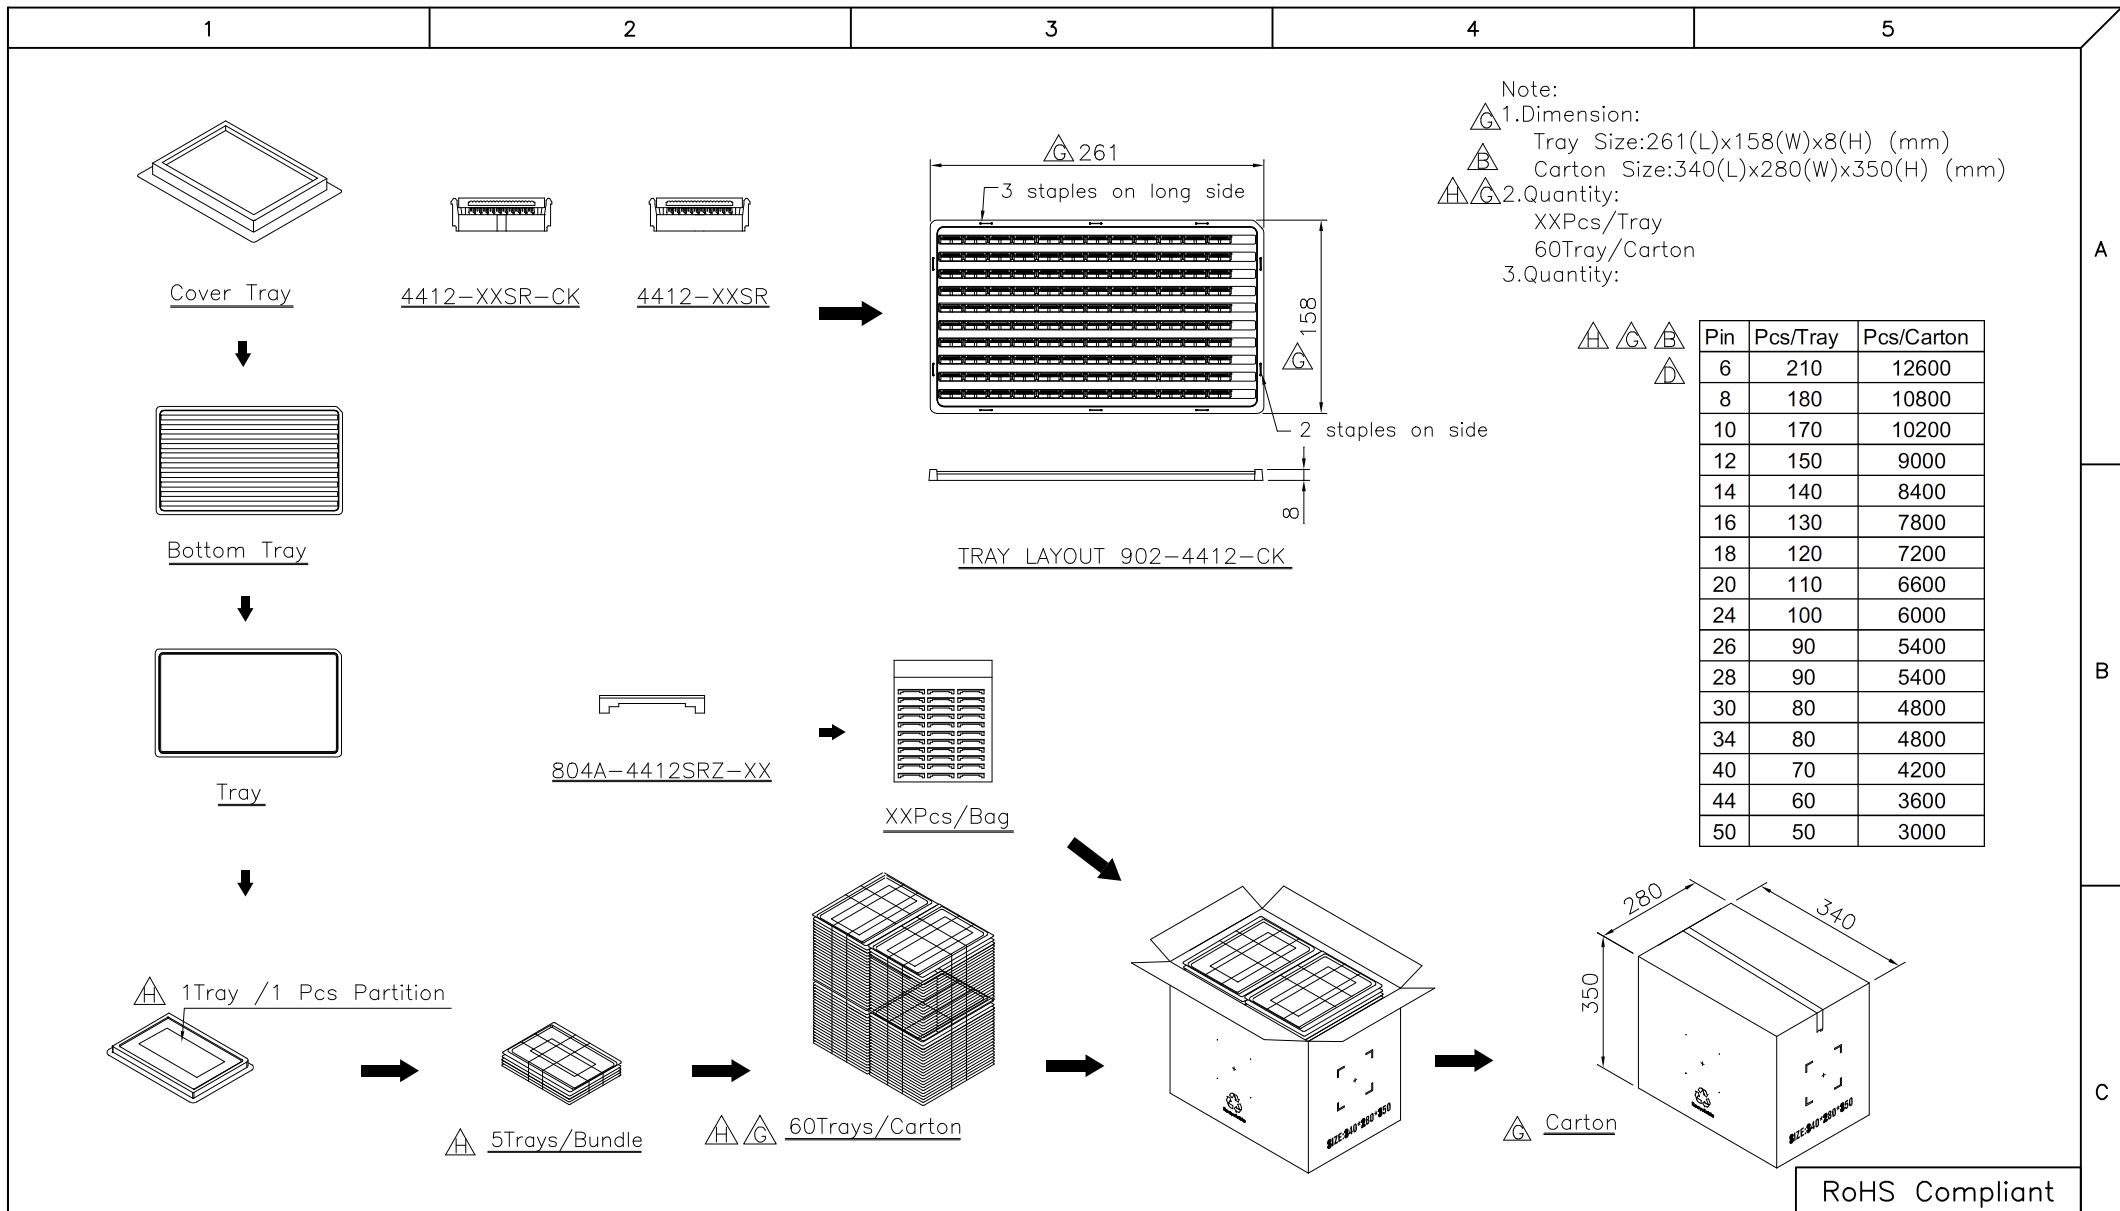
| 1 | 2 | 3 | 4 | 5 |
|---|---|---|---|---|

A

B

C

Cover Tray

4412-XXSR-CK

4412-XXSR

G 261

3 staples on long side

158 G

2 staples on side

8

TRAY LAYOUT 902-4412-CK

Note:
G 1.Dimension:
Tray Size:261(L)x158(W)x8(H) (mm)
B Carton Size:340(L)x280(W)x350(H) (mm)
H G 2.Quantity:
XXPcs/Tray
60Tray/Carton
3.Quantity:

H G B D

| Pin | Pcs/Tray | Pcs/Carton |
|---|---|---|
| 6 | 210 | 12600 |
| 8 | 180 | 10800 |
| 10 | 170 | 10200 |
| 12 | 150 | 9000 |
| 14 | 140 | 8400 |
| 16 | 130 | 7800 |
| 18 | 120 | 7200 |
| 20 | 110 | 6600 |
| 24 | 100 | 6000 |
| 26 | 90 | 5400 |
| 28 | 90 | 5400 |
| 30 | 80 | 4800 |
| 34 | 80 | 4800 |
| 40 | 70 | 4200 |
| 44 | 60 | 3600 |
| 50 | 50 | 3000 |

Bottom Tray

Tray

804A-4412SRZ-XX

XXPcs/Bag

H 1Tray /1 Pcs Partition

H 5Trays/Bundle

H G 60Trays/Carton

SIZE:340*280*350

G Carton

280

340

350

SIZE:340*280*350

RoHS Compliant